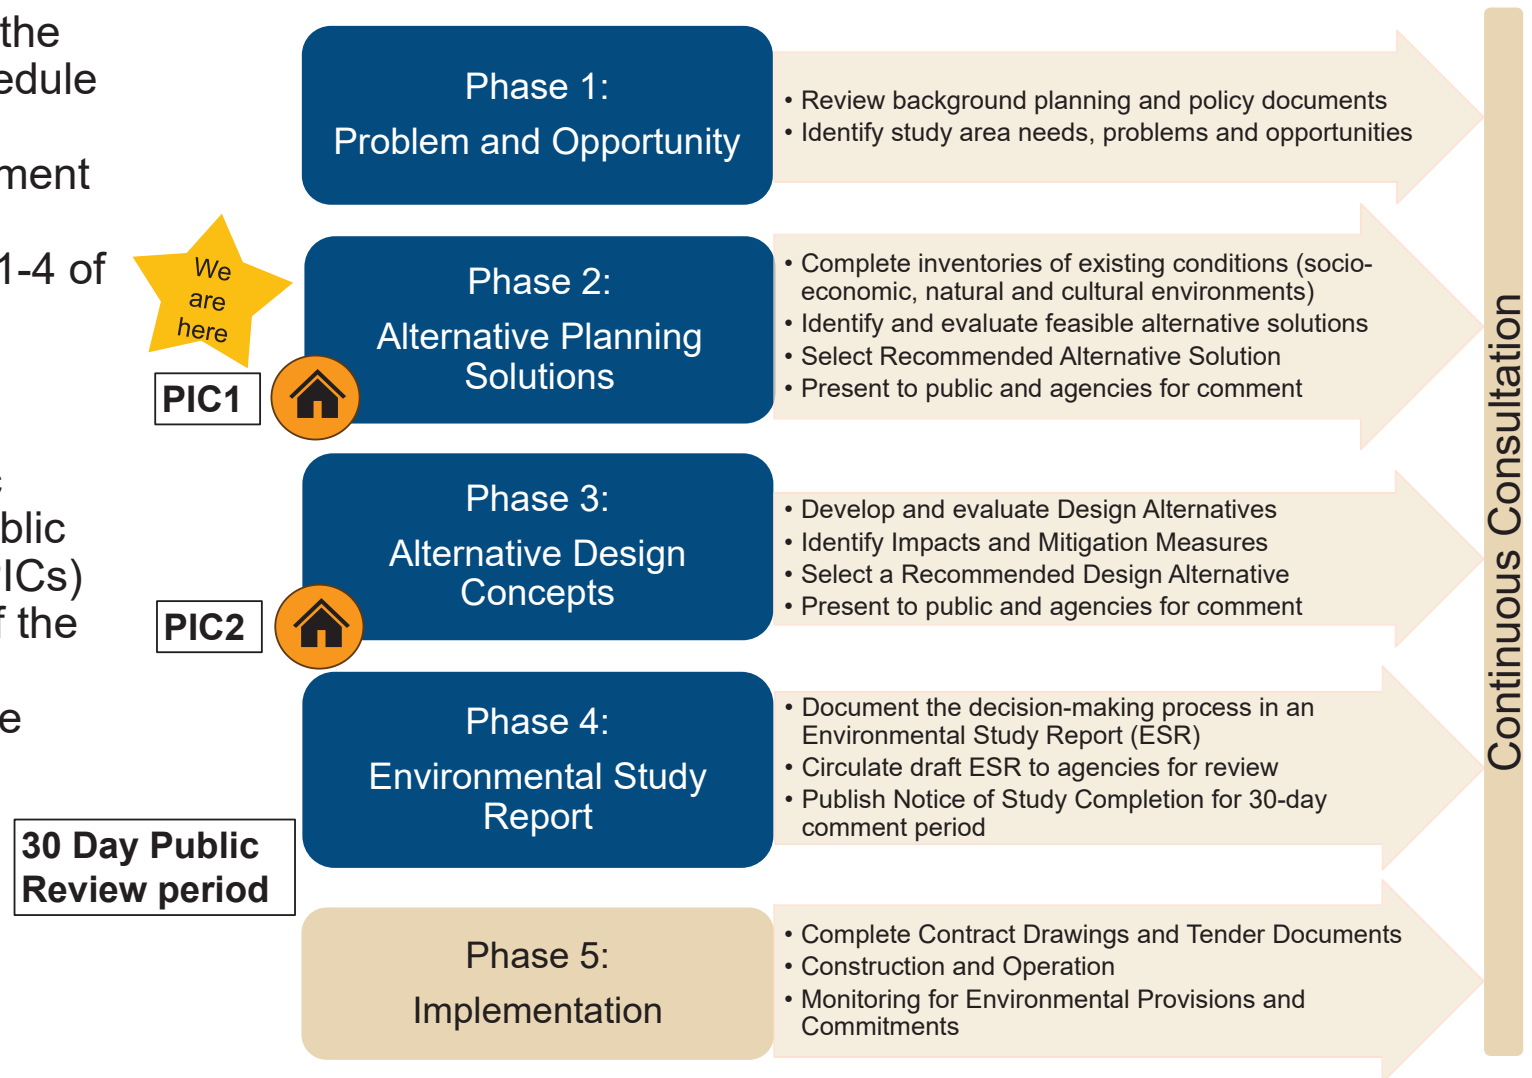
the
edule

ment

1-4 of

blic
ICs)
f the

e

We are here

PIC1

PIC2

30 Day Public Review period

Phase 1:
Problem and Opportunity

• Review background planning and policy documents
• Identify study area needs, problems and opportunities

Phase 2:
Alternative Planning Solutions

• Complete inventories of existing conditions (socio-economic, natural and cultural environments)
• Identify and evaluate feasible alternative solutions
• Select Recommended Alternative Solution
• Present to public and agencies for comment

Phase 3:
Alternative Design Concepts

• Develop and evaluate Design Alternatives
• Identify Impacts and Mitigation Measures
• Select a Recommended Design Alternative
• Present to public and agencies for comment

Phase 4:
Environmental Study Report

• Document the decision-making process in an Environmental Study Report (ESR)
• Circulate draft ESR to agencies for review
• Publish Notice of Study Completion for 30-day comment period

Phase 5:
Implementation

• Complete Contract Drawings and Tender Documents
• Construction and Operation
• Monitoring for Environmental Provisions and Commitments

Continuous Consultation